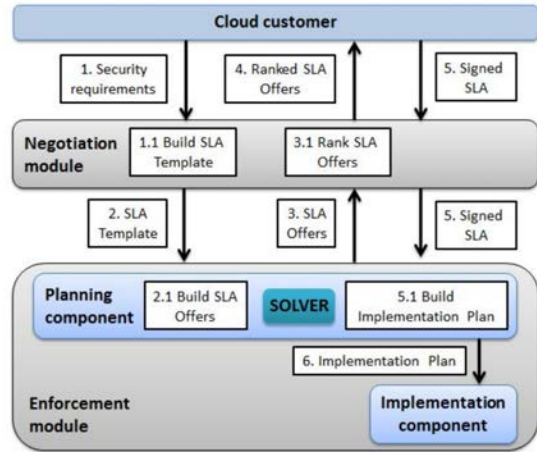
Cloud customer

1. Security requirements

4. Ranked SLA Offers

5. Signed SLA

Negotiation module

1.1 Build SLA Template

3.1 Rank SLA Offers

2. SLA Template

3. SLA Offers

5. Signed SLA

Planning component

2.1 Build SLA Offers

SOLVER

5.1 Build Implementation Plan

6. Implementation Plan

Enforcement module

Implementation component